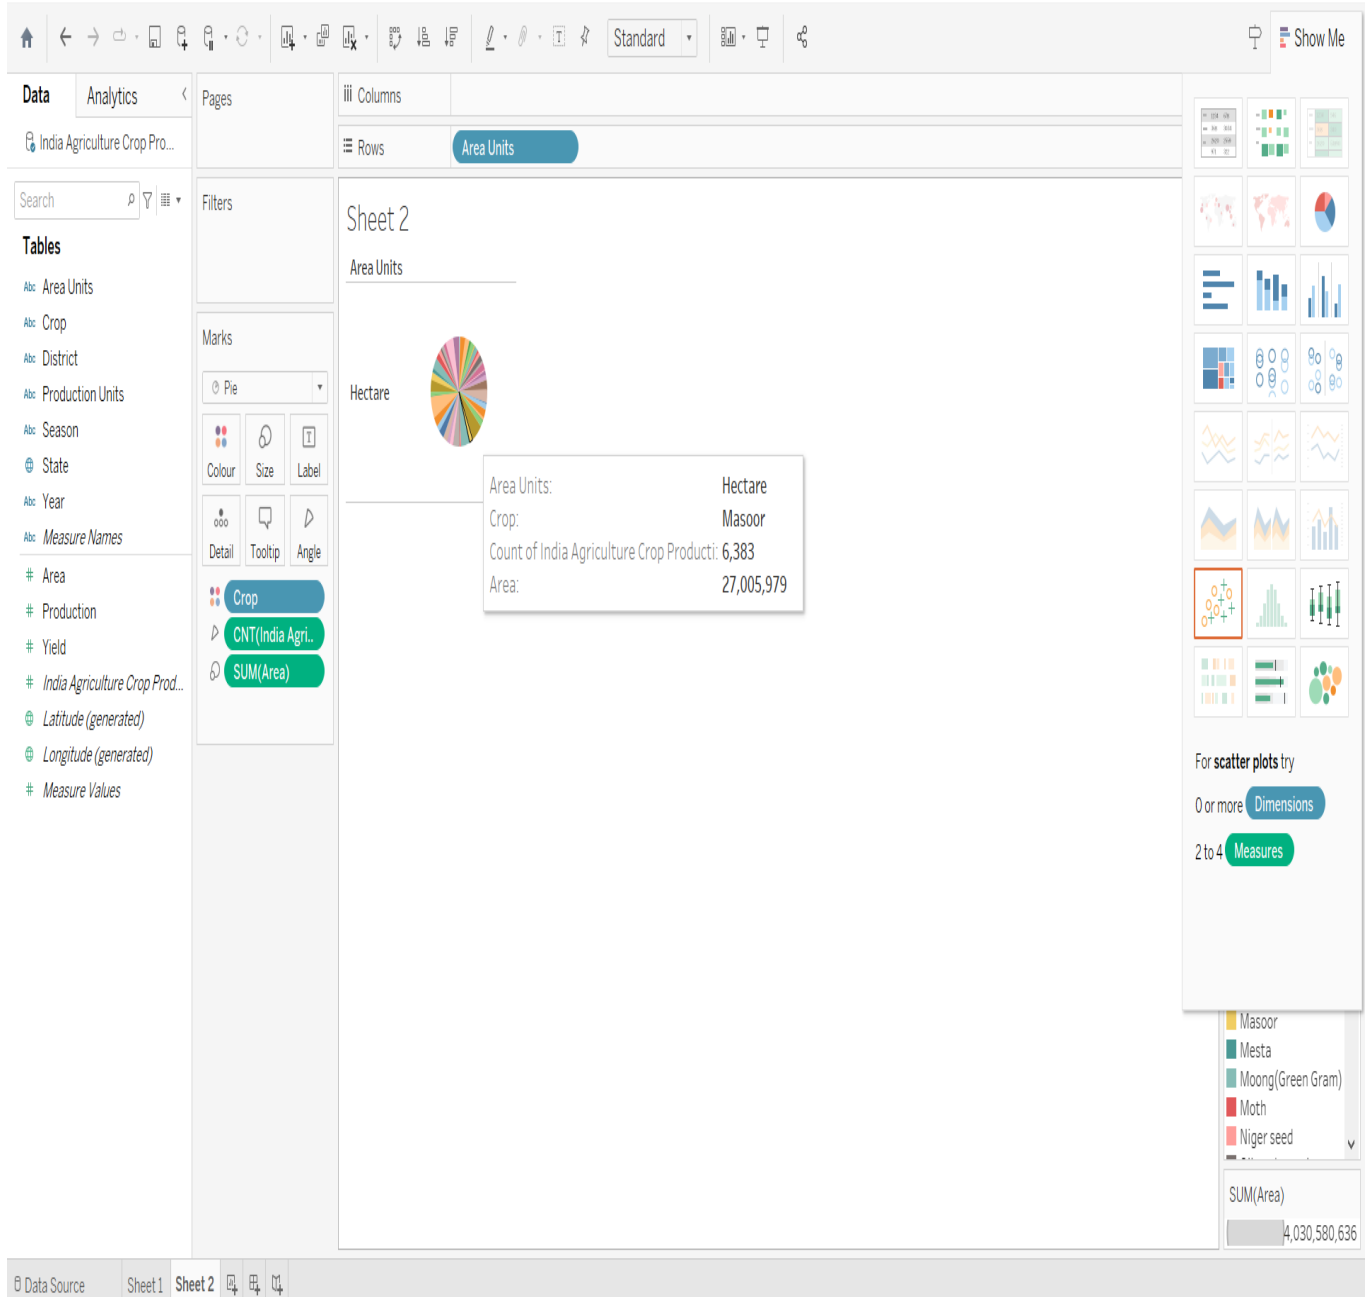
Standard

Show Me

Data Analytics

India Agriculture Crop Pro...

Search

Tables

Area Units
Crop
District
Production Units
Season
State
Year
Measure Names
Area
Production
Yield
India Agriculture Crop Prod...
Latitude (generated)
Longitude (generated)
Measure Values

Pages

Filters

Marks

Pie

Colour Size Label

Detail Tooltip Angle

Crop
CNT(India Agri..
SUM(Area)

Columns

Rows Area Units

Sheet 2

Area Units

Hectare

| Area Units: | Hectare |
|---|---|
| Crop: | Masoor |
| Count of India Agriculture Crop Producti: | 6,383 |
| Area: | 27,005,979 |

For scatter plots try

0 or more Dimensions

2 to 4 Measures

Masoor
Mesta
Moong(Green Gram)
Moth
Niger seed

SUM(Area)

4,030,580,636

Data Source Sheet 1 Sheet 2